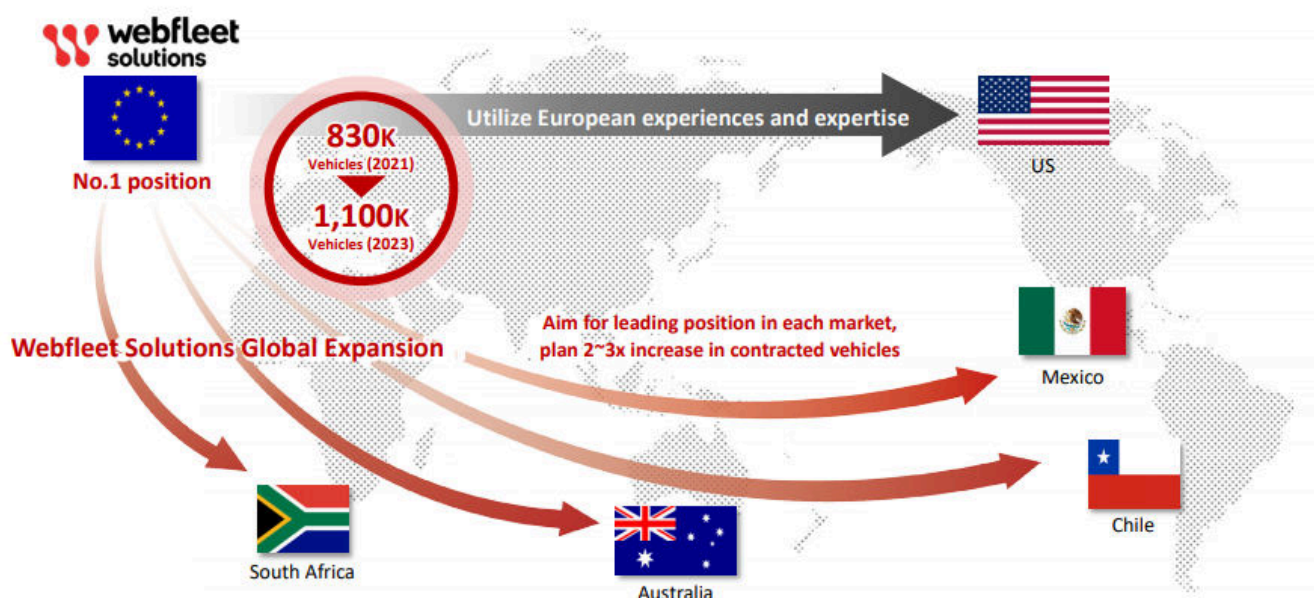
webfleet solutions

No.1 position

830K
Vehicles (2021)

1,100K
Vehicles (2023)

Utilize European experiences and expertise

US

Webfleet Solutions Global Expansion

Aim for leading position in each market, plan 2~3x increase in contracted vehicles

Mexico

Chile

South Africa

Australia